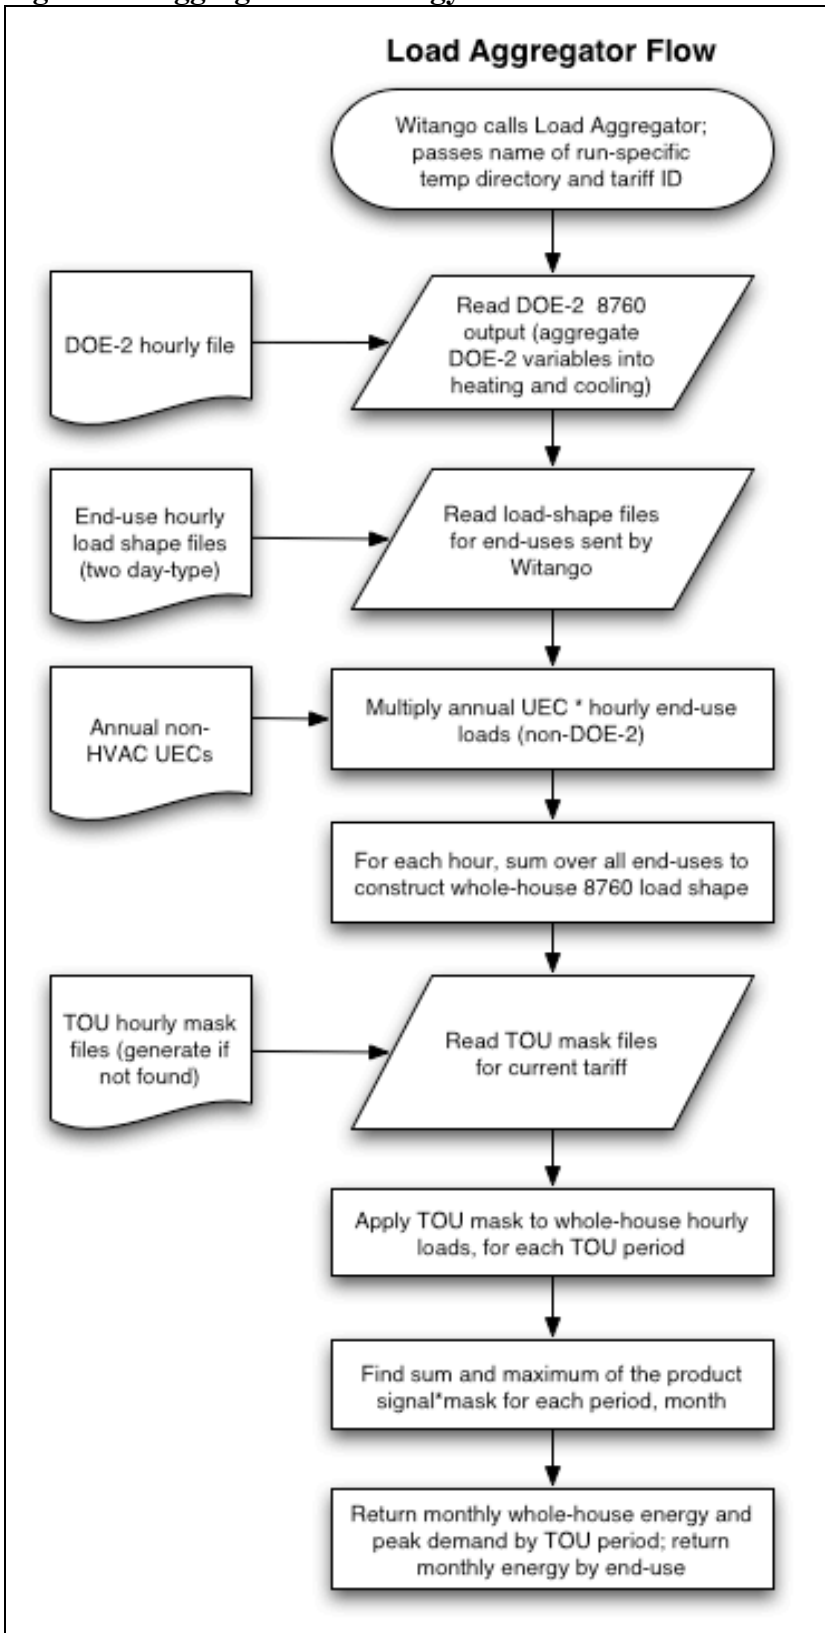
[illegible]

Load Aggregator Flow

Witango calls Load Aggregator; passes name of run-specific temp directory and tariff ID

DOE-2 hourly file

Read DOE-2 8760 output (aggregate DOE-2 variables into heating and cooling)

End-use hourly load shape files (two day-type)

Read load-shape files for end-uses sent by Witango

Annual non-HVAC UECs

Multiply annual UEC * hourly end-use loads (non-DOE-2)

For each hour, sum over all end-uses to construct whole-house 8760 load shape

TOU hourly mask files (generate if not found)

Read TOU mask files for current tariff

Apply TOU mask to whole-house hourly loads, for each TOU period

Find sum and maximum of the product signal*mask for each period, month

Return monthly whole-house energy and peak demand by TOU period; return monthly energy by end-use